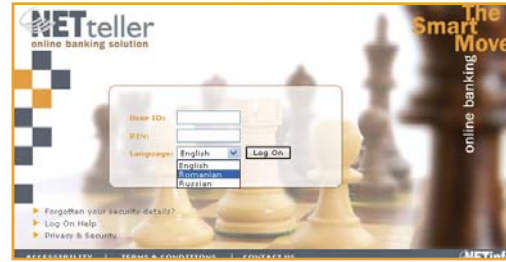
NETteller
online banking solution

The Smart Move

online banking

User ID:
PIN:
Language: English
English
Romanian
Russian
Log On

Forgotten your security details?
Log On Help
Privacy & Security

ACCESSIBILITY | TERMS & CONDITIONS | CONTACT US

NETinfo